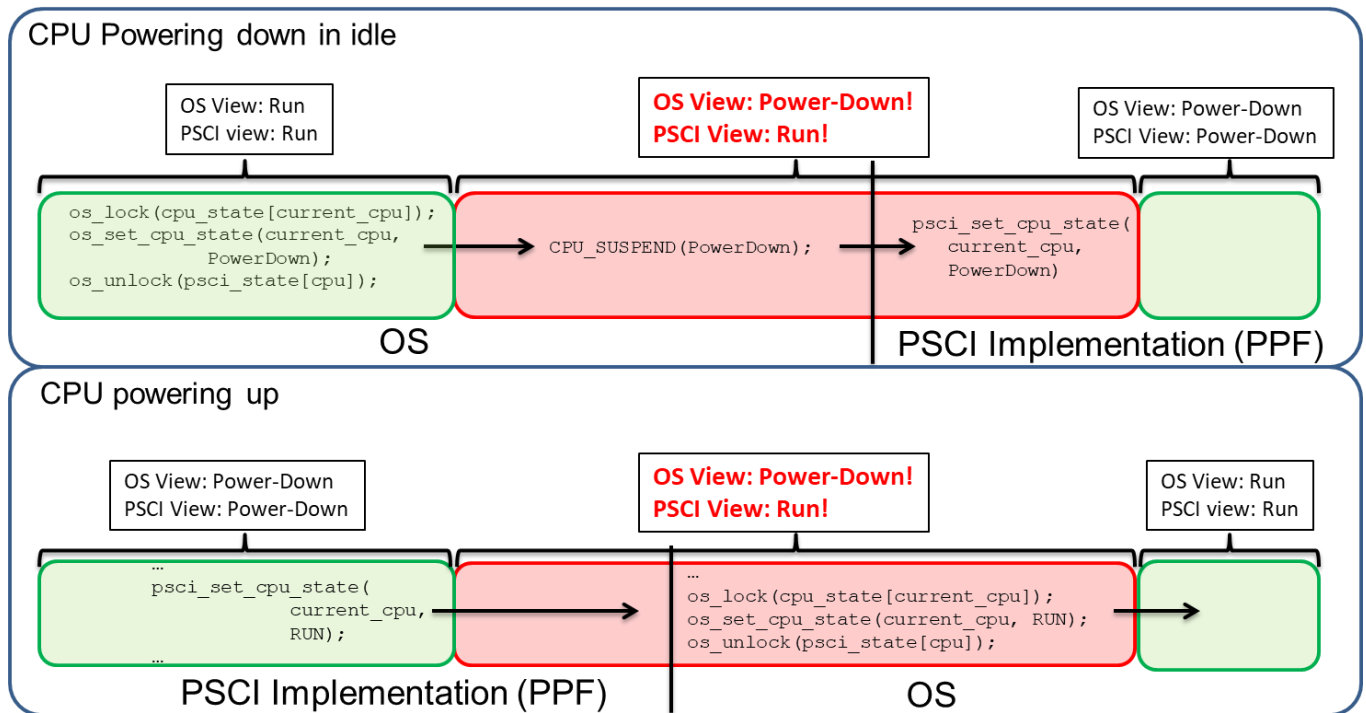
CPU Powering down in idle

OS View: Run
PSCI view: Run

OS View: Power-Down!
PSCI View: Run!

OS View: Power-Down
PSCI View: Power-Down

os_lock(cpu_state[current_cpu]);
os_set_cpu_state(current_cpu, PowerDown);
os_unlock(psci_state[cpu]);

CPU_SUSPEND(PowerDown);

psci_set_cpu_state( current_cpu, PowerDown)

OS

PSCI Implementation (PPF)

CPU powering up

OS View: Power-Down
PSCI View: Power-Down

OS View: Power-Down!
PSCI View: Run!

OS View: Run
PSCI view: Run

…
psci_set_cpu_state( current_cpu, RUN);
…

…
os_lock(cpu_state[current_cpu]);
os_set_cpu_state(current_cpu, RUN);
os_unlock(psci_state[cpu]);

PSCI Implementation (PPF)

OS